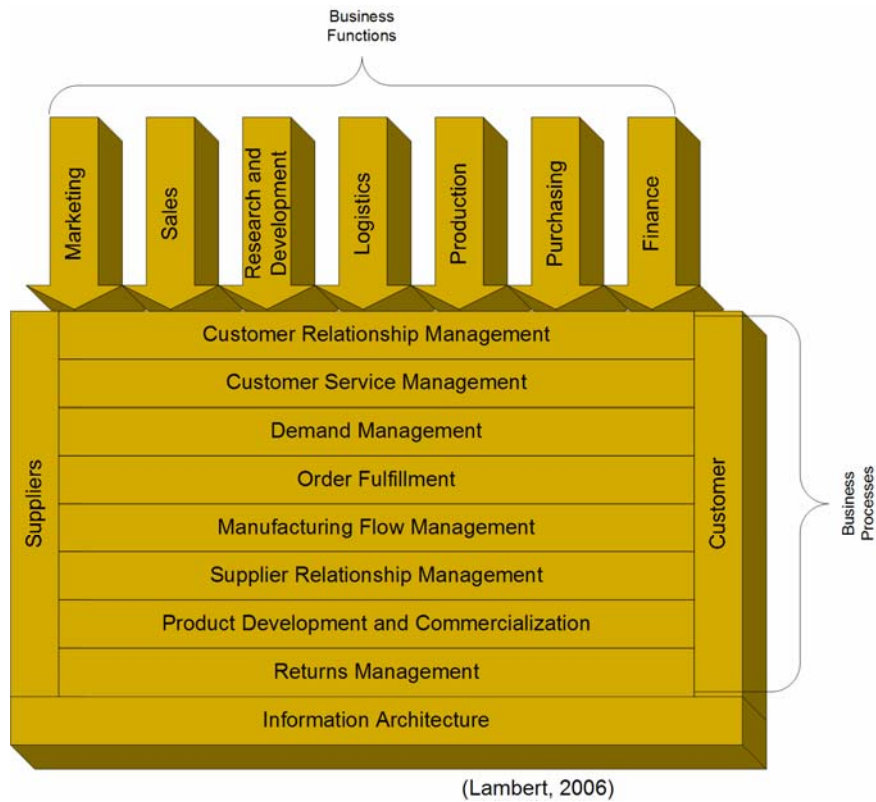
Business Functions

Marketing

Sales

Research and Development

Logistics

Production

Purchasing

Finance

Suppliers

Customer Relationship Management

Customer Service Management

Demand Management

Order Fulfillment

Manufacturing Flow Management

Supplier Relationship Management

Product Development and Commercialization

Returns Management

Customer

Business Processes

Information Architecture

(Lambert, 2006)